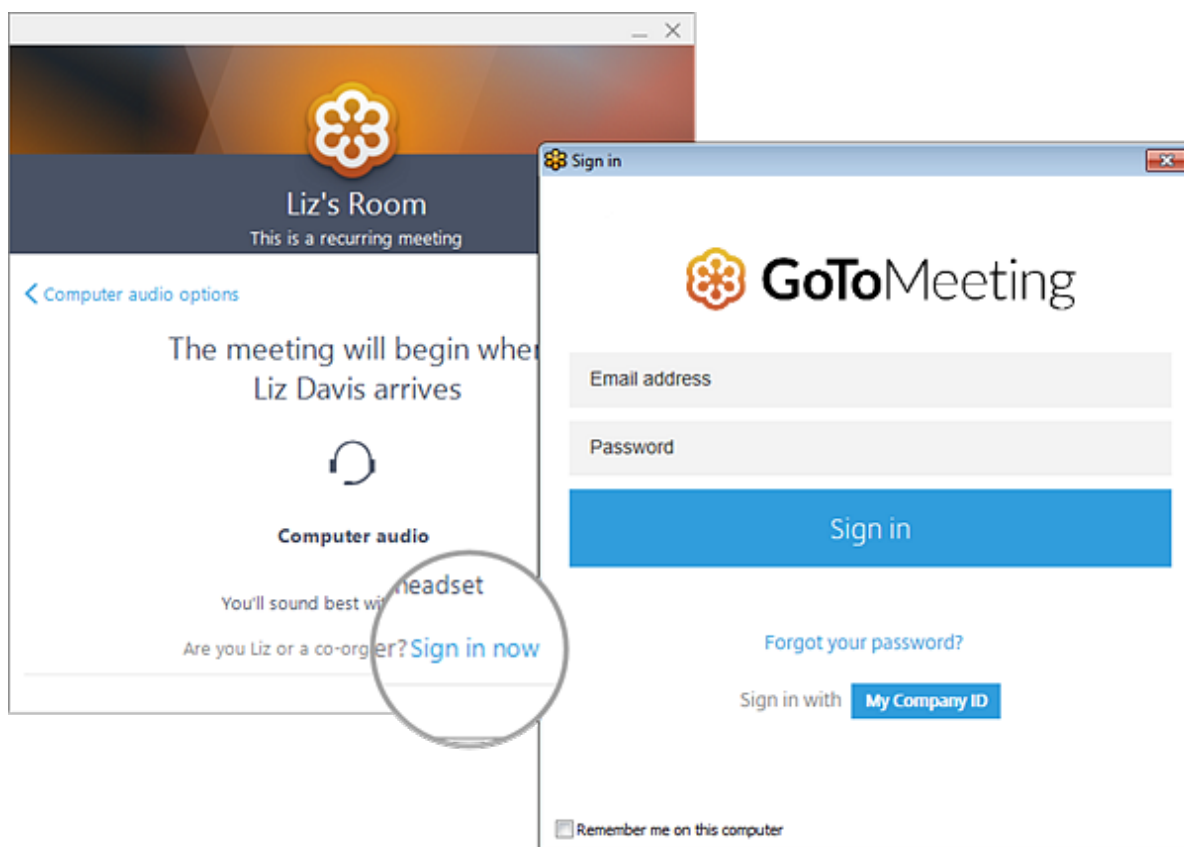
Liz's Room
This is a recurring meeting

Computer audio options

The meeting will begin wher
Liz Davis arrives

Computer audio

You'll sound best wi headset

Are you Liz or a co-orga er? Sign in now

Sign in

GoToMeeting

Email address

Password

Sign in

Forgot your password?

Sign in with My Company ID

Remember me on this computer